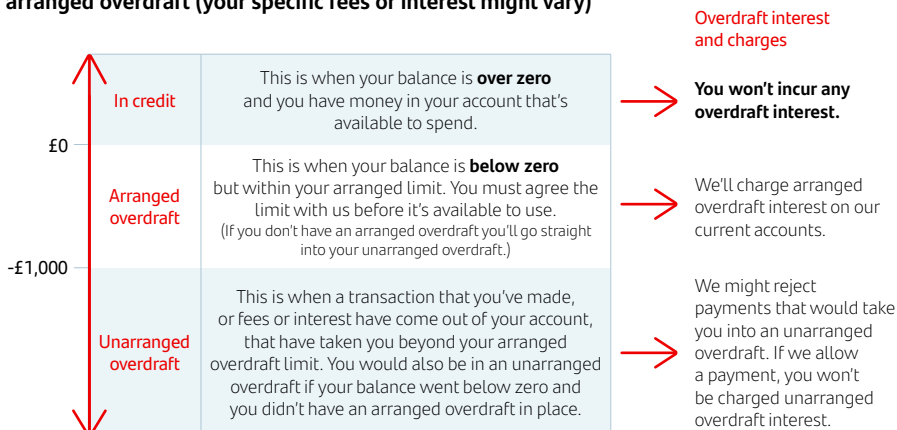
arranged overdraft (your specific fees or interest might vary)

Overdraft interest and charges

£0

-£1,000

| | | |
|---|---|---|
| In credit | This is when your balance is **over zero** and you have money in your account that's available to spend. | **You won't incur any overdraft interest.** |
| Arranged overdraft | This is when your balance is **below zero** but within your arranged limit. You must agree the limit with us before it's available to use. (If you don't have an arranged overdraft you'll go straight into your unarranged overdraft.) | We'll charge arranged overdraft interest on our current accounts. |
| Unarranged overdraft | This is when a transaction that you've made, or fees or interest have come out of your account, that have taken you beyond your arranged overdraft limit. You would also be in an unarranged overdraft if your balance went below zero and you didn't have an arranged overdraft in place. | We might reject payments that would take you into an unarranged overdraft. If we allow a payment, you won't be charged unarranged overdraft interest. |